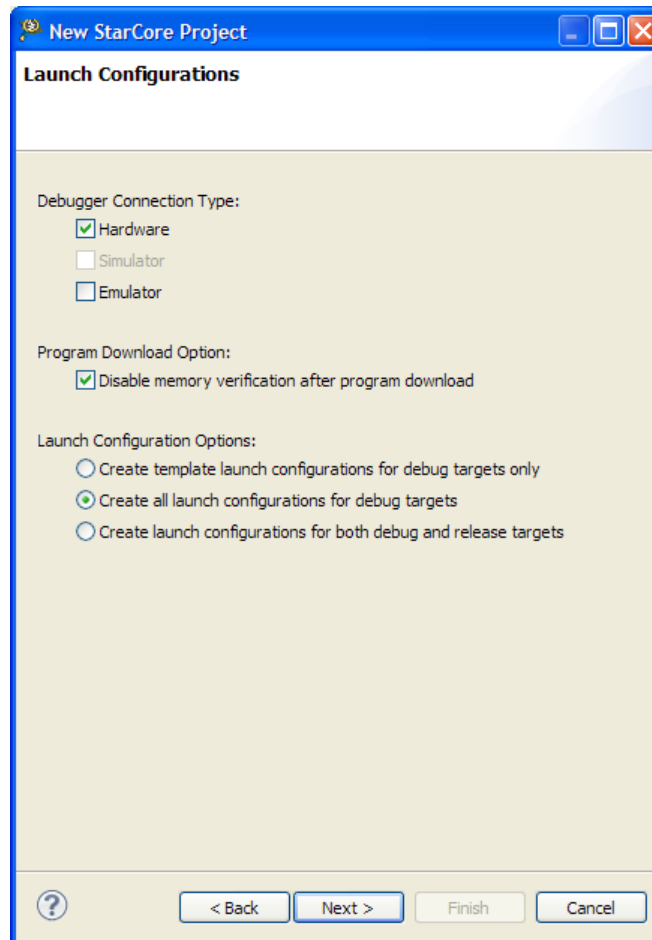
New StarCore Project

Launch Configurations

Debugger Connection Type:
Hardware
Simulator
Emulator

Program Download Option:
Disable memory verification after program download

Launch Configuration Options:
Create template launch configurations for debug targets only
Create all launch configurations for debug targets
Create launch configurations for both debug and release targets

?
< Back
Next >
Finish
Cancel